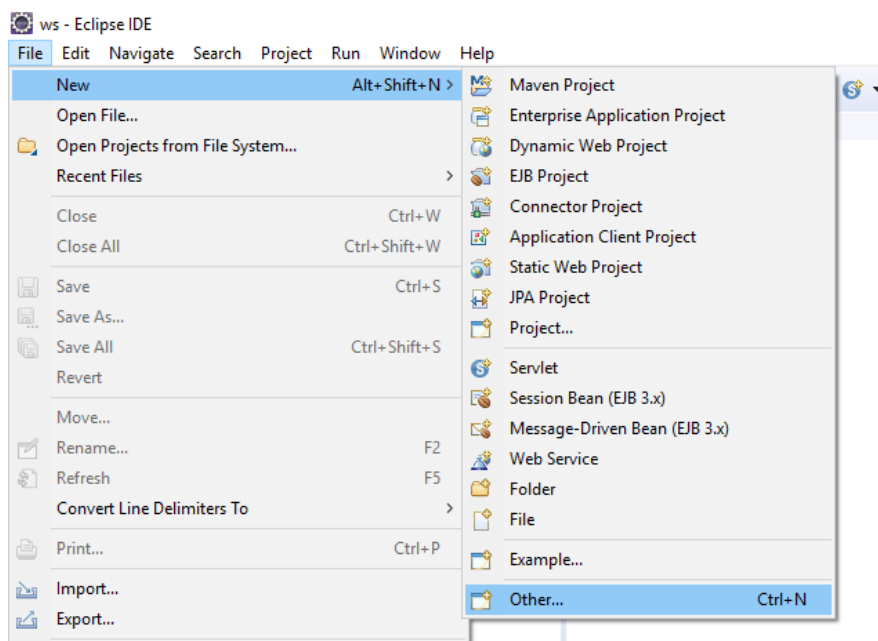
ws - Eclipse IDE

File Edit Navigate Search Project Run Window Help

New Alt+Shift+N >
Open File...
Open Projects from File System...
Recent Files >
Close Ctrl+W
Close All Ctrl+Shift+W
Save Ctrl+S
Save As...
Save All Ctrl+Shift+S
Revert
Move...
Rename... F2
Refresh F5
Convert Line Delimiters To >
Print... Ctrl+P
Import...
Export...

Maven Project
Enterprise Application Project
Dynamic Web Project
EJB Project
Connector Project
Application Client Project
Static Web Project
JPA Project
Project...
Servlet
Session Bean (EJB 3.x)
Message-Driven Bean (EJB 3.x)
Web Service
Folder
File
Example...
Other... Ctrl+N